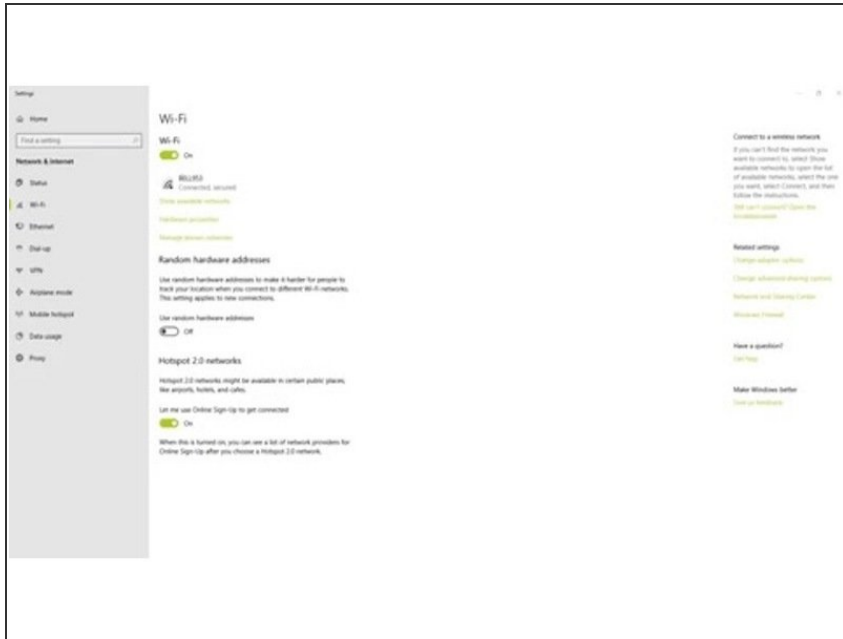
Settings

Home

Find a setting

Network & Internet

Status

Wi-Fi

Ethernet

Dial-up

VPN

Airplane mode

Mobile hotspot

Data usage

Proxy

Wi-Fi

Wi-Fi

On

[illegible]
Connected, secured

Show available networks

Hardware properties

Manage known networks

Random hardware addresses

Use random hardware addresses to make it harder for people to track your location when you connect to different Wi-Fi networks. This setting applies to new connections.

Use random hardware addresses

Off

Hotspot 2.0 networks

Hotspot 2.0 networks might be available in certain public places, like airports, hotels, and cafes.

Let me use Online Sign-Up to get connected

On

When this is turned on, you can see a list of network providers for Online Sign-Up after you choose a Hotspot 2.0 network.

Connect to a wireless network

If you can't find the network you want to connect to, select Show available networks to open the list of available networks, select the one you want, select Connect, and then follow the instructions.

Still can't connect? Open the troubleshooter

Related settings

Change adapter options

Change advanced sharing options

Network and Sharing Center

Windows Firewall

Have a question?

Get help

Make Windows better

Give us feedback